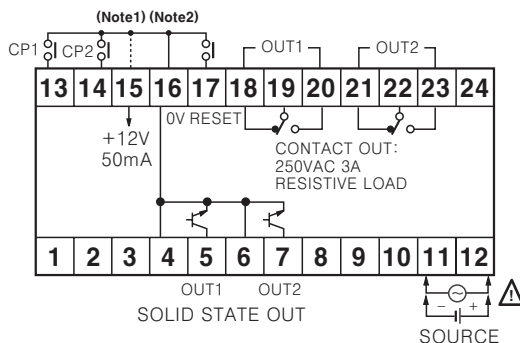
(Note1) (Note2)

CP1 CP2

OUT1 OUT2

13 14 15 16 17 18 19 20 21 22 23 24

+12V
50mA

0V RESET

CONTACT OUT:
250VAC 3A
RESISTIVE LOAD

1 2 3 4 5 6 7 8 9 10 11 12

OUT1 OUT2
SOLID STATE OUT

− +

SOURCE